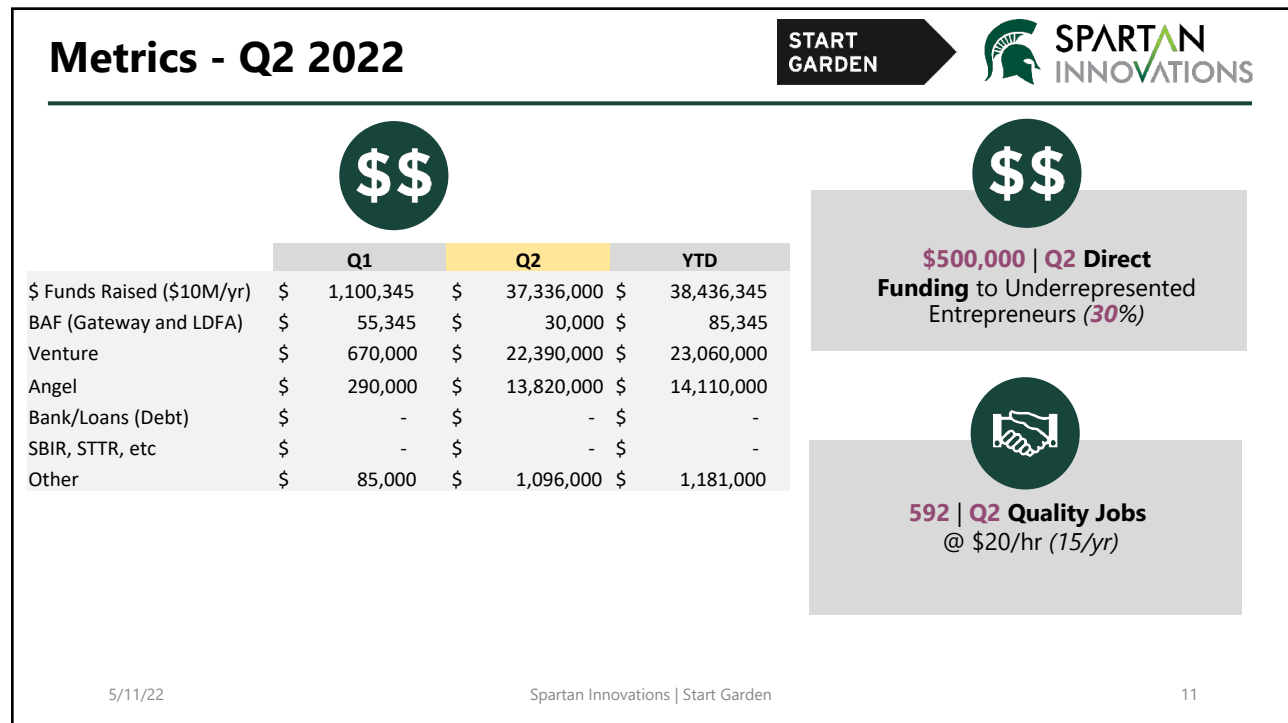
Metrics - Q2 2022

START GARDEN

SPARTAN INNOVATIONS

$$

| | Q1 | Q2 | YTD |
|---|---|---|---|
| \$ Funds Raised (\$10M/yr) | \$ 1,100,345 | \$ 37,336,000 | \$ 38,436,345 |
| BAF (Gateway and LDFA) | \$ 55,345 | \$ 30,000 | \$ 85,345 |
| Venture | \$ 670,000 | \$ 22,390,000 | \$ 23,060,000 |
| Angel | \$ 290,000 | \$ 13,820,000 | \$ 14,110,000 |
| Bank/Loans (Debt) | \$ - | \$ - | \$ - |
| SBIR, STTR, etc | \$ - | \$ - | \$ - |
| Other | \$ 85,000 | \$ 1,096,000 | \$ 1,181,000 |

$$

\$500,000 | Q2 Direct Funding to Underrepresented Entrepreneurs (30%)

592 | Q2 Quality Jobs @ \$20/hr (15/yr)

5/11/22

Spartan Innovations | Start Garden

11